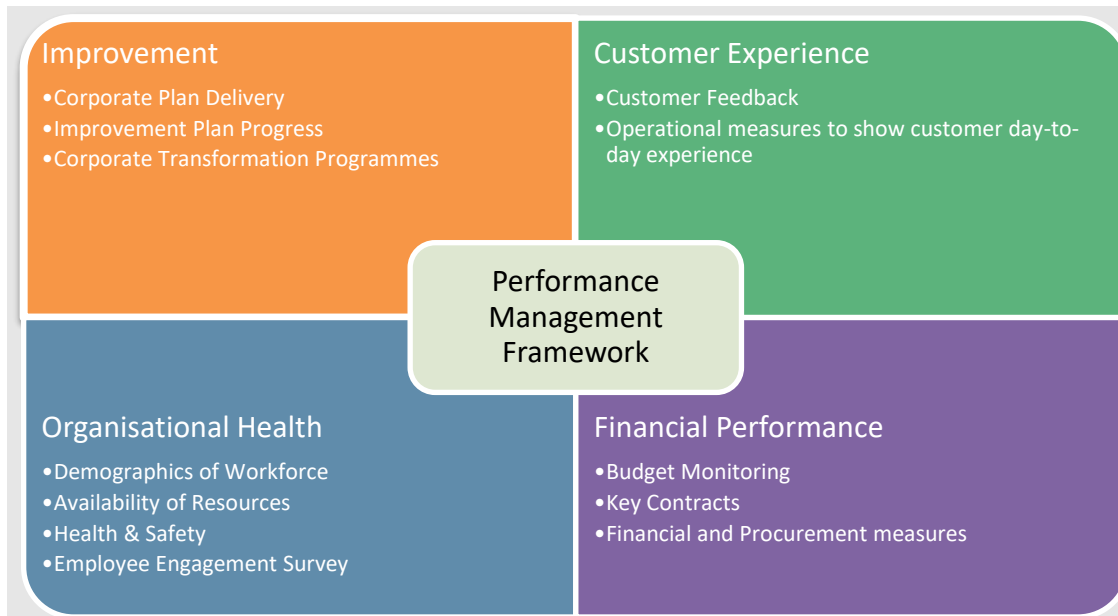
Improvement
•Corporate Plan Delivery
•Improvement Plan Progress
•Corporate Transformation Programmes

Customer Experience
•Customer Feedback
•Operational measures to show customer day-to-day experience

Performance Management Framework

Organisational Health
•Demographics of Workforce
•Availability of Resources
•Health & Safety
•Employee Engagement Survey

Financial Performance
•Budget Monitoring
•Key Contracts
•Financial and Procurement measures